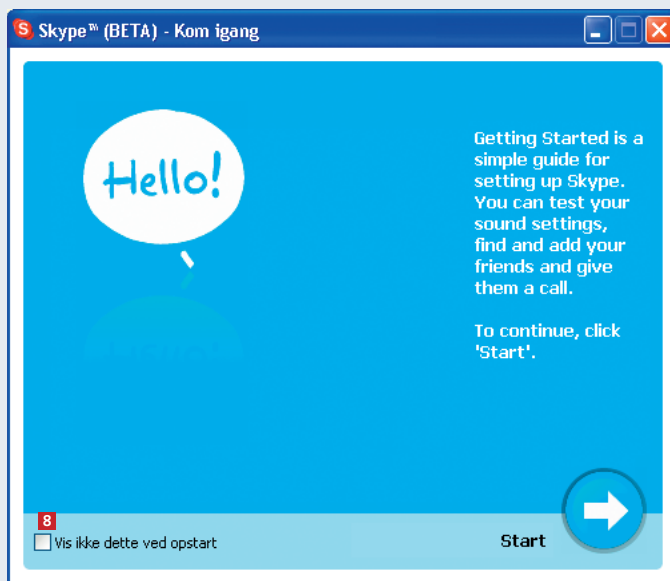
Skype™ (BETA) - Kom igang

Hello!

Getting Started is a simple guide for setting up Skype. You can test your sound settings, find and add your friends and give them a call.

To continue, click 'Start'.

8

Vis ikke dette ved opstart

Start